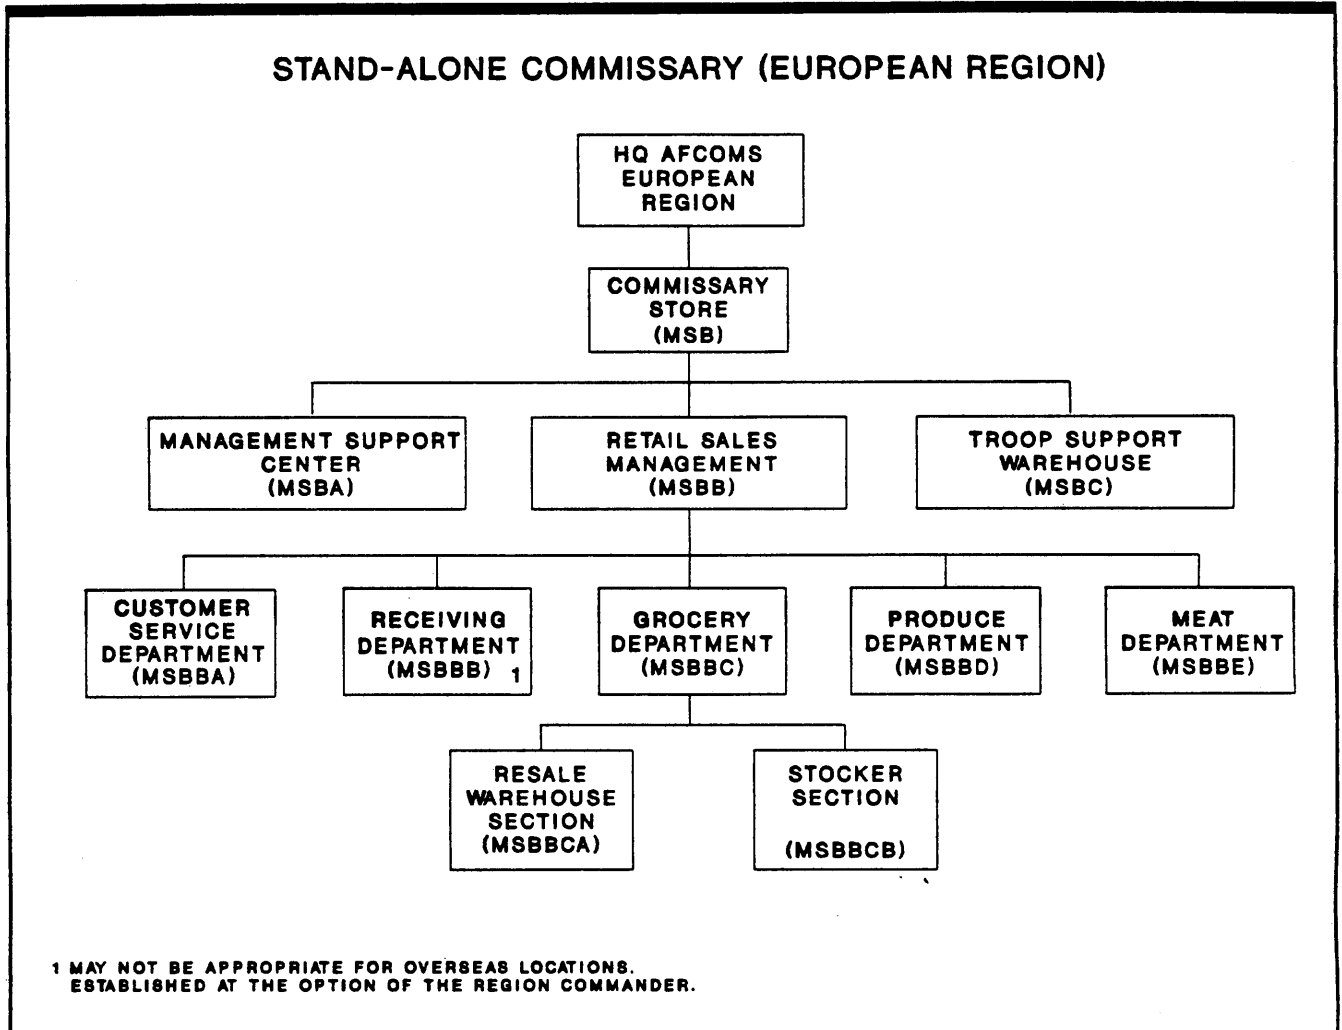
STAND-ALONE COMMISSARY (EUROPEAN REGION)

HQ AFCOMS EUROPEAN REGION

COMMISSARY STORE (MSB)

MANAGEMENT SUPPORT CENTER (MSBA)

RETAIL SALES MANAGEMENT (MSBB)

TROOP SUPPORT WAREHOUSE (MSBC)

CUSTOMER SERVICE DEPARTMENT (MSBBA)

RECEIVING DEPARTMENT (MSBBB) 1

GROCERY DEPARTMENT (MSBBC)

PRODUCE DEPARTMENT (MSBBD)

MEAT DEPARTMENT (MSBBE)

RESALE WAREHOUSE SECTION (MSBBCA)

STOCKER SECTION (MSBBCB)

1 MAY NOT BE APPROPRIATE FOR OVERSEAS LOCATIONS. ESTABLISHED AT THE OPTION OF THE REGION COMMANDER.